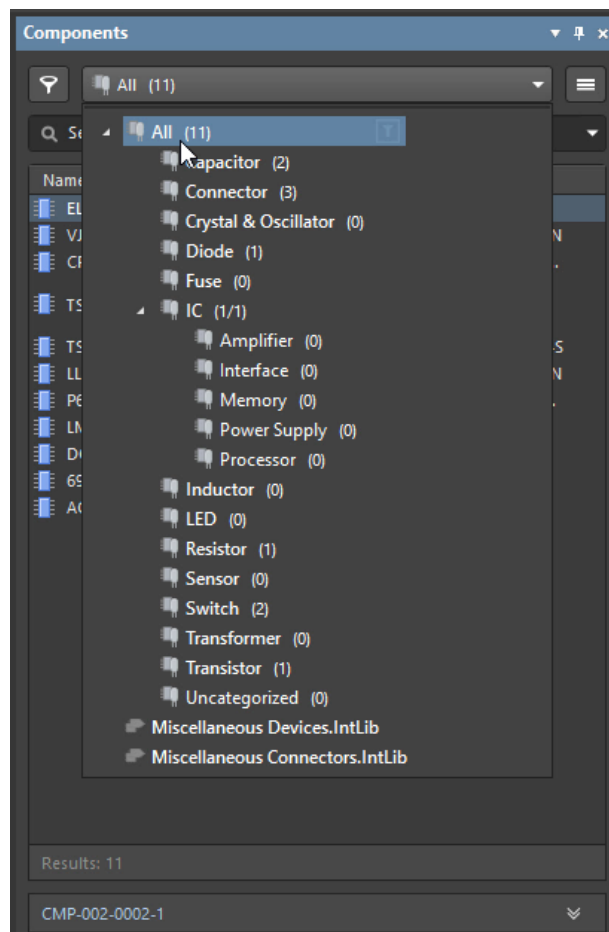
Components

All (11)

Se

Name
EL
VJ
CF
TS
TS
LL
P6
LM
DC
69
AC

N
.
S
N
.

All (11)
Capacitor (2)
Connector (3)
Crystal & Oscillator (0)
Diode (1)
Fuse (0)
IC (1/1)
Amplifier (0)
Interface (0)
Memory (0)
Power Supply (0)
Processor (0)
Inductor (0)
LED (0)
Resistor (1)
Sensor (0)
Switch (2)
Transformer (0)
Transistor (1)
Uncategorized (0)
Miscellaneous Devices.IntLib
Miscellaneous Connectors.IntLib

Results: 11

CMP-002-0002-1